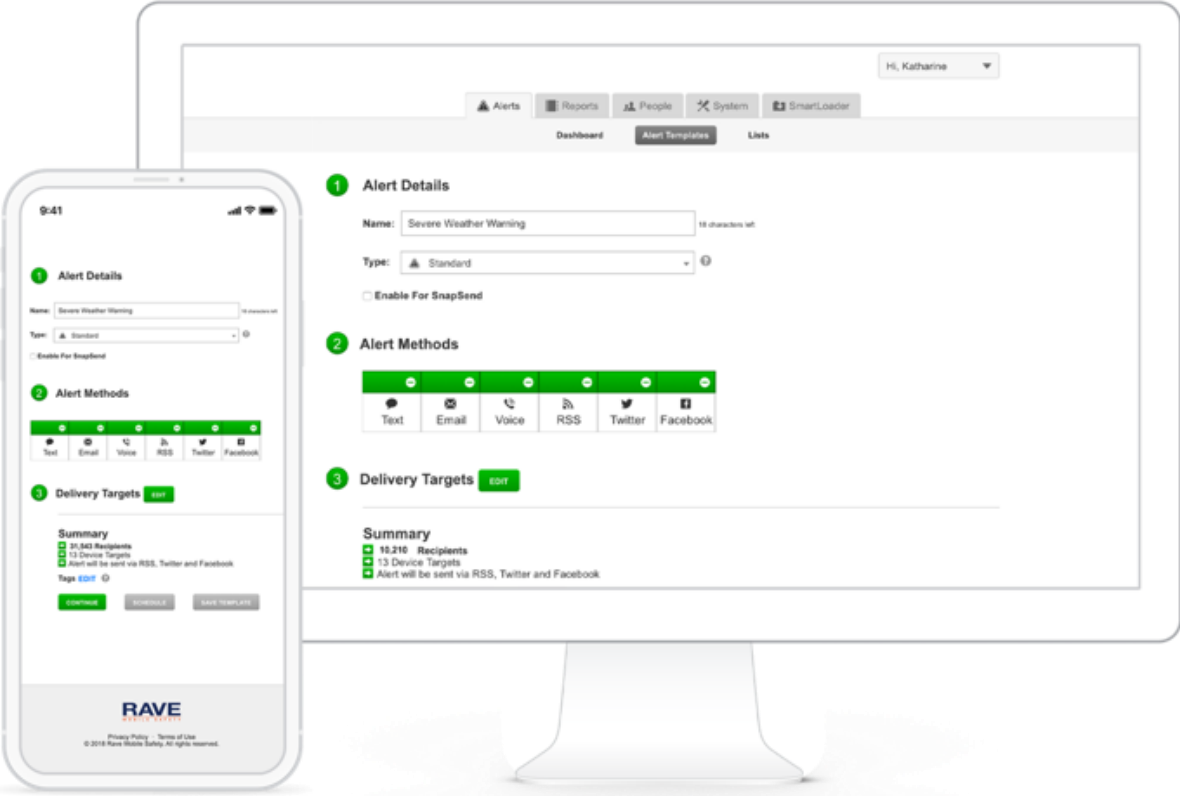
Hi, Katharine

Alerts | Reports | People | System | SmartLoader

Dashboard | Alert Templates | Lists

1 Alert Details

Name: Severe Weather Warning 16 characters left

Type: Standard

Enable For SnapSend

2 Alert Methods

| Text | Email | Voice | RSS | Twitter | Facebook |
|---|---|---|---|---|---|

3 Delivery Targets EDIT

Summary
10,210 Recipients
13 Device Targets
Alert will be sent via RSS, Twitter and Facebook

9:41

1 Alert Details

Name: Severe Weather Warning 16 characters left

Type: Standard

Enable For SnapSend

2 Alert Methods

| Text | Email | Voice | RSS | Twitter | Facebook |
|---|---|---|---|---|---|

3 Delivery Targets EDIT

Summary
31,543 Recipients
13 Device Targets
Alert will be sent via RSS, Twitter and Facebook

Tags EDIT

CONTINUE | SCHEDULE | SAVE TEMPLATE

RAVE
MOBILE SAFETY

Privacy Policy · Terms of Use
© 2018 Rave Mobile Safety. All rights reserved.